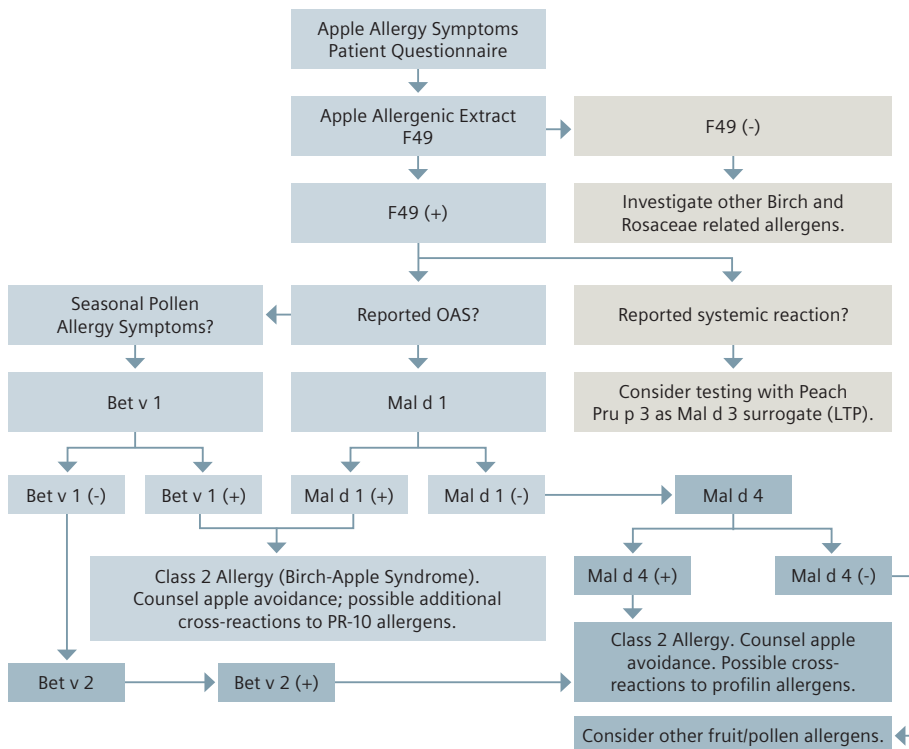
Apple Allergy Symptoms Patient Questionnaire

Apple Allergenic Extract F49

F49 (-)

Investigate other Birch and Rosaceae related allergens.

F49 (+)

Seasonal Pollen Allergy Symptoms?

Reported OAS?

Reported systemic reaction?

Bet v 1

Mal d 1

Consider testing with Peach Pru p 3 as Mal d 3 surrogate (LTP).

Bet v 1 (-)

Bet v 1 (+)

Mal d 1 (+)

Mal d 1 (-)

Mal d 4

Class 2 Allergy (Birch-Apple Syndrome). Counsel apple avoidance; possible additional cross-reactions to PR-10 allergens.

Mal d 4 (+)

Mal d 4 (-)

Class 2 Allergy. Counsel apple avoidance. Possible cross-reactions to profilin allergens.

Bet v 2

Bet v 2 (+)

Consider other fruit/pollen allergens.